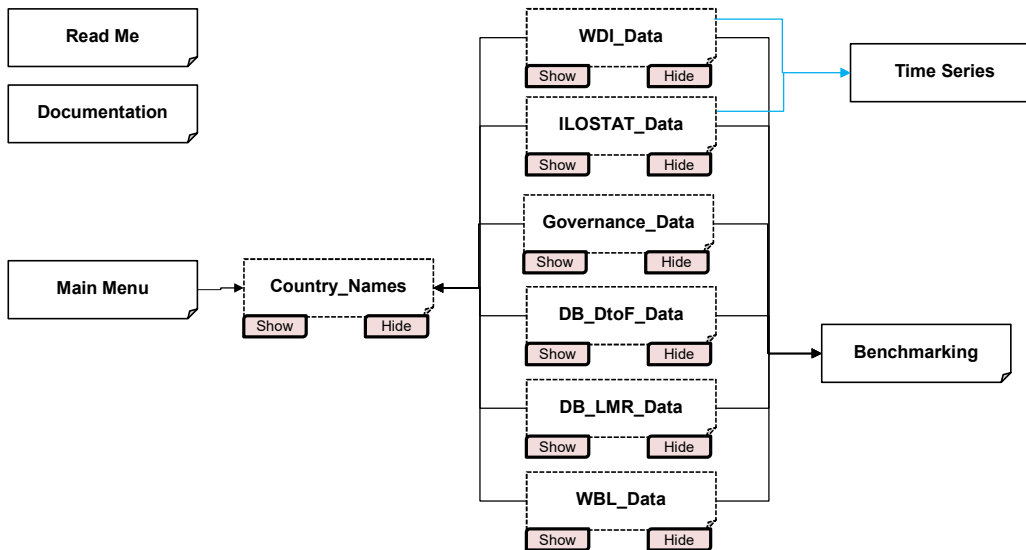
Read Me

Documentation

Main Menu

Country_Names
Show Hide

WDI_Data
Show Hide

ILOSTAT_Data
Show Hide

Governance_Data
Show Hide

DB_DtoF_Data
Show Hide

DB_LMR_Data
Show Hide

WBL_Data
Show Hide

Time Series

Benchmarking